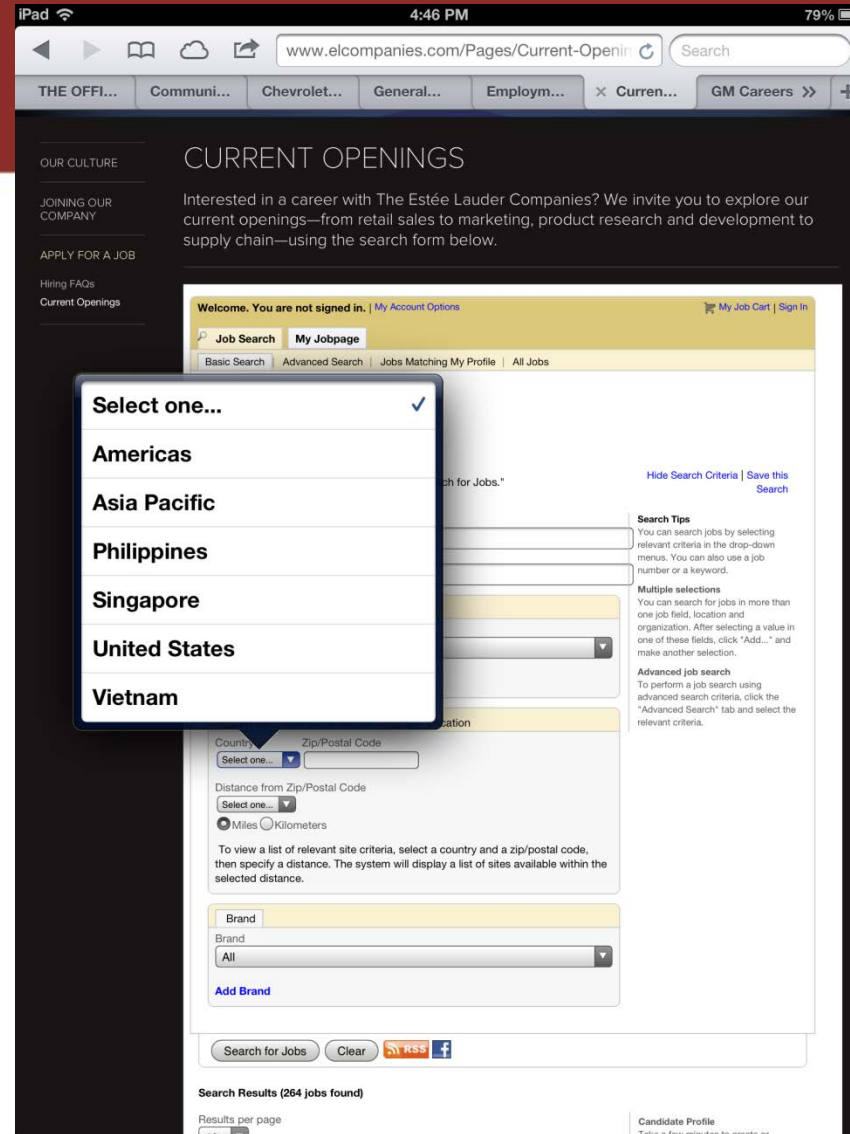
iPad
4:46 PM
79%

www.elcompanies.com/Pages/Current-Openin
Search

THE OFFI... | Communi... | Chevrolet... | General... | Employm... | Curren... | GM Careers >>

OUR CULTURE
JOINING OUR COMPANY
APPLY FOR A JOB
Hiring FAQs
Current Openings

CURRENT OPENINGS

Interested in a career with The Estée Lauder Companies? We invite you to explore our current openings—from retail sales to marketing, product research and development to supply chain—using the search form below.

Welcome. You are not signed in. | My Account Options
My Job Cart | Sign In

Job Search | My Jobpage

Basic Search | Advanced Search | Jobs Matching My Profile | All Jobs

Select one... ✓
Americas
Asia Pacific
Philippines
Singapore
United States
Vietnam

ch for Jobs."

Hide Search Criteria | Save this Search

Search Tips
You can search jobs by selecting relevant criteria in the drop-down menus. You can also use a job number or a keyword.
Multiple selections
You can search for jobs in more than one job field, location and organization. After selecting a value in one of these fields, click "Add..." and make another selection.
Advanced job search
To perform a job search using advanced search criteria, click the "Advanced Search" tab and select the relevant criteria.

cation

Country Zip/Postal Code
Select one...

Distance from Zip/Postal Code
Select one...
Miles Kilometers

To view a list of relevant site criteria, select a country and a zip/postal code, then specify a distance. The system will display a list of sites available within the selected distance.

Brand
Brand
All
Add Brand

Search for Jobs | Clear | RSS

Search Results (264 jobs found)

Results per page

Candidate Profile